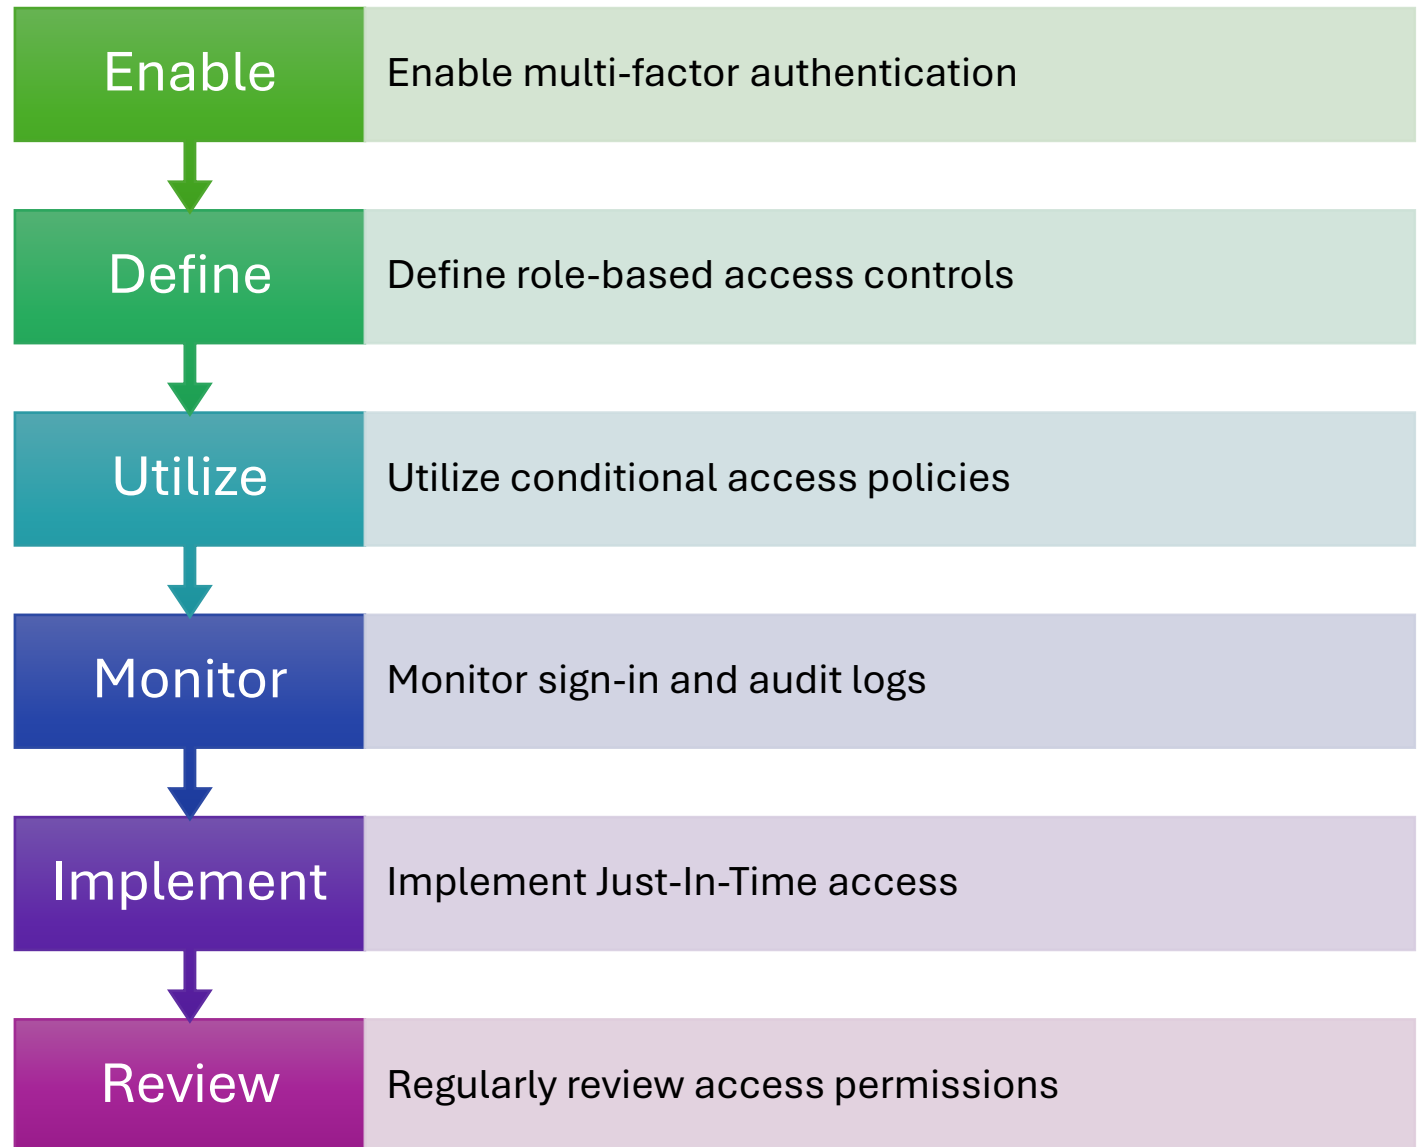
Enable
Enable multi-factor authentication

Define
Define role-based access controls

Utilize
Utilize conditional access policies

Monitor
Monitor sign-in and audit logs

Implement
Implement Just-In-Time access

Review
Regularly review access permissions